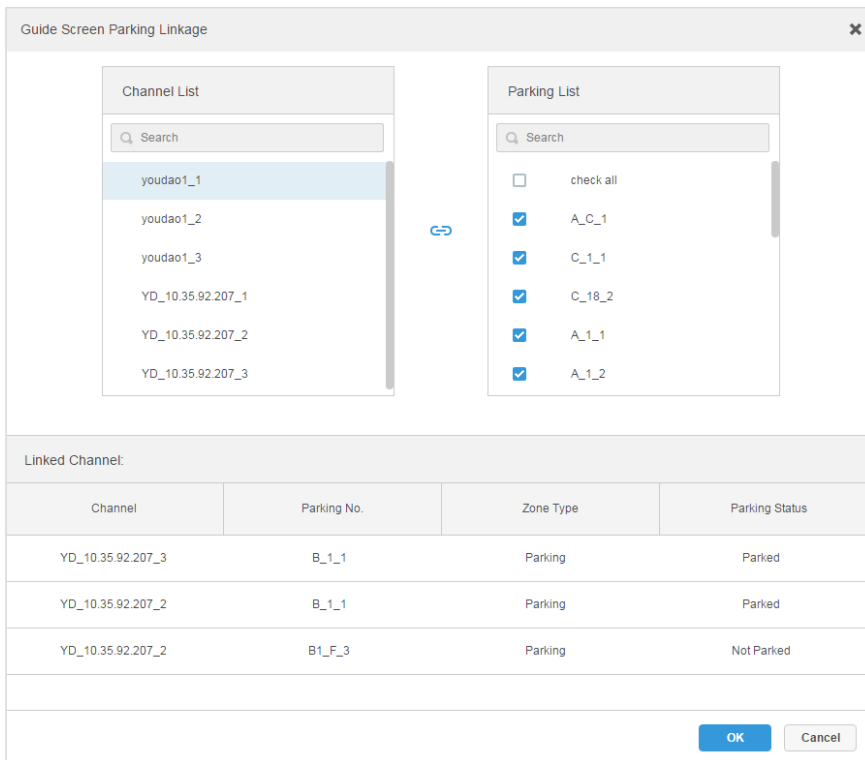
Guide Screen Parking Linkage

Channel List

Search

youdao1_1

youdao1_2

youdao1_3

YD_10.35.92.207_1

YD_10.35.92.207_2

YD_10.35.92.207_3

Parking List

Search

check all

A_C_1

C_1_1

C_18_2

A_1_1

A_1_2

Linked Channel:

| Channel | Parking No. | Zone Type | Parking Status |
|---|---|---|---|
| YD_10.35.92.207_3 | B_1_1 | Parking | Parked |
| YD_10.35.92.207_2 | B_1_1 | Parking | Parked |
| YD_10.35.92.207_2 | B1_F_3 | Parking | Not Parked |

OK

Cancel